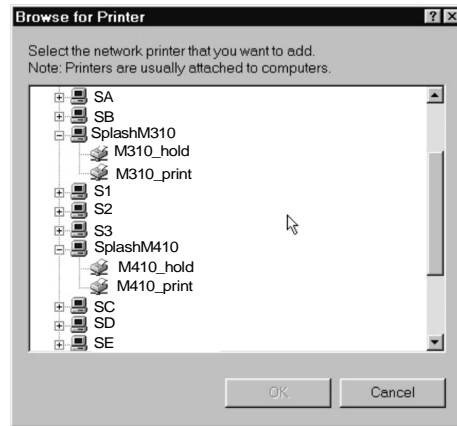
Browse for Printer

? X

Select the network printer that you want to add.
Note: Printers are usually attached to computers.

SA
SB
SplashM310
M310_hold
M310_print
S1
S2
S3
SplashM410
M410_hold
M410_print
SC
SD
SE

OK

Cancel